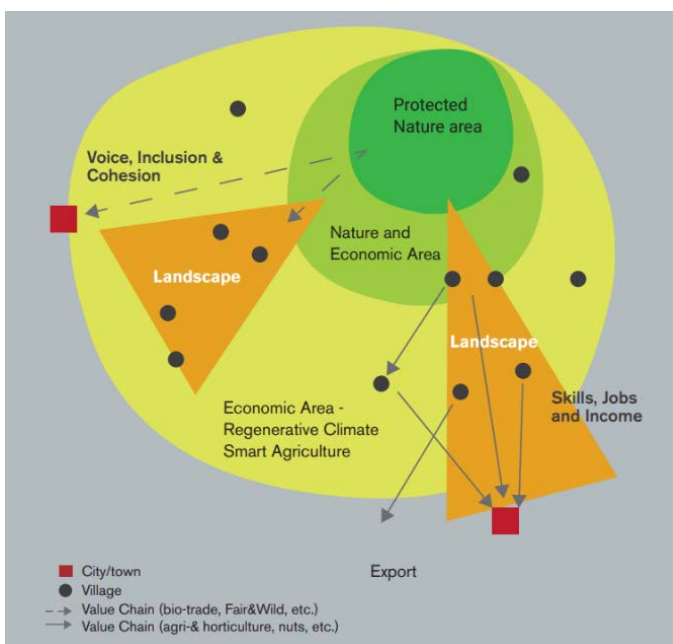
Protected Nature area

Voice, Inclusion & Cohesion

Nature and Economic Area

Landscape

Landscape

Skills, Jobs and Income

Economic Area - Regenerative Climate Smart Agriculture

Export

City/town
Village
Value Chain (bio-trade, Fair&Wild, etc.)
Value Chain (agri-& horticulture, nuts, etc.)